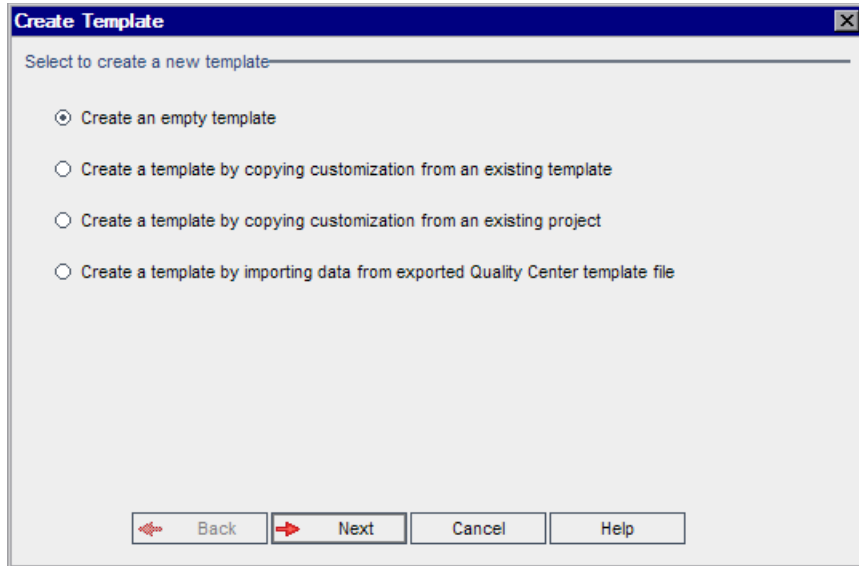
Create Template

Select to create a new template

Create an empty template

Create a template by copying customization from an existing template

Create a template by copying customization from an existing project

Create a template by importing data from exported Quality Center template file

Back
Next
Cancel
Help